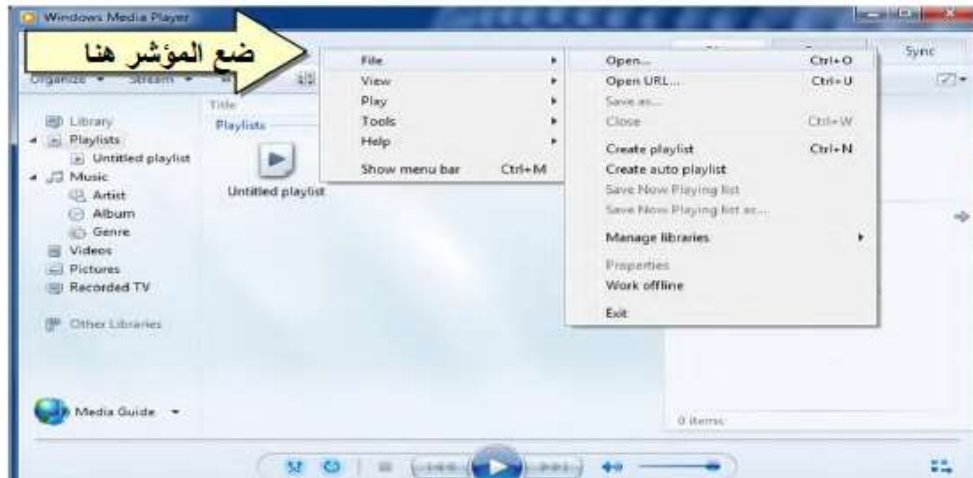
Windows Media Player

ضع المؤشر هنا

Organize ▾ Stream ▾

Sync

Title

Library
Playlists
Untitled playlist
Music
Artist
Album
Genre
Videos
Pictures
Recorded TV

Other Libraries

Playlists

Untitled playlist

File ▸
View ▸
Play ▸
Tools ▸
Help ▸
Show menu bar Ctrl+M

Open... Ctrl+O
Open URL... Ctrl+U
Save as...
Close Ctrl+W
Create playlist Ctrl+N
Create auto playlist
Save Now Playing list
Save Now Playing list as...
Manage libraries ▸
Properties
Work offline
Exit

0 items

Media Guide ▾